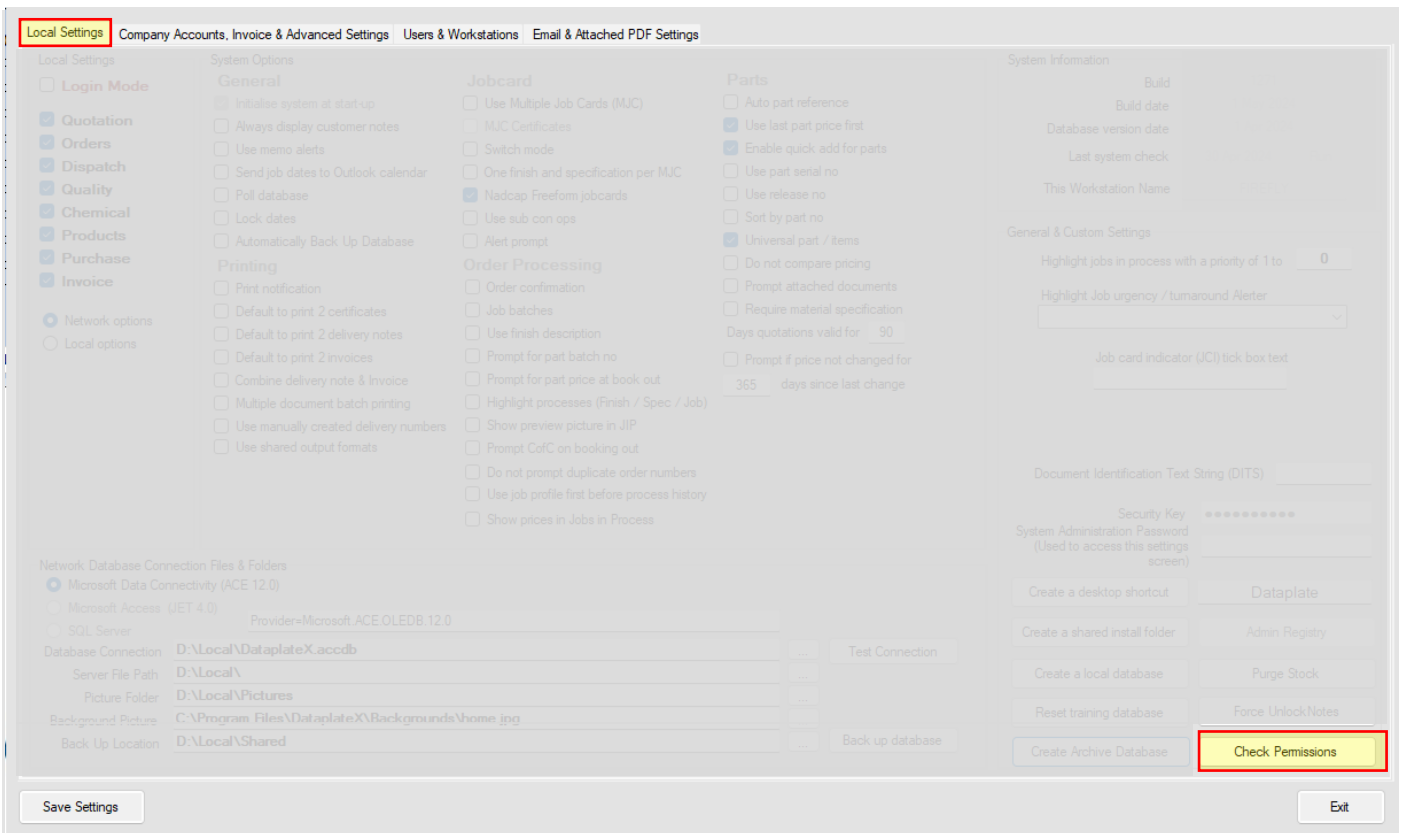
Local Settings | Company Accounts, Invoice & Advanced Settings | Users & Workstations | Email & Attached PDF Settings

Local Settings
Login Mode
Quotation
Orders
Dispatch
Quality
Chemical
Products
Purchase
Invoice

Network options
Local options

System Options
General
Initialise system at start-up
Always display customer notes
Use memo alerts
Send job dates to Outlook calendar
Poll database
Lock dates
Automatically Back Up Database
Printing
Print notification
Default to print 2 certificates
Default to print 2 delivery notes
Default to print 2 invoices
Combine delivery note & Invoice
Multiple document batch printing
Use manually created delivery numbers
Use shared output formats

Jobcard
Use Multiple Job Cards (MJC)
MJC Certificates
Switch mode
One finish and specification per MJC
Nadcap Freeform jobcards
Use sub con ops
Alert prompt
Order Processing
Order confirmation
Job batches
Use finish description
Prompt for part batch no
Prompt for part price at book out
Highlight processes (Finish / Spec / Job)
Show preview picture in JIP
Prompt CofC on booking out
Do not prompt duplicate order numbers
Use job profile first before process history
Show prices in Jobs in Process

Parts
Auto part reference
Use last part price first
Enable quick add for parts
Use part serial no
Use release no
Sort by part no
Universal part / items
Do not compare pricing
Prompt attached documents
Require material specification
Days quotations valid for 90
Prompt if price not changed for
365 days since last change

System Information
Build
Build date
Database version date
Last system check
This Workstation Name

General & Custom Settings
Highlight jobs in process with a priority of 1 to 0
Highlight Job urgency / turnaround Alerter
Job card indicator (JCI) tick box text

Document Identification Text String (DITS)
Security Key ••••••••••
System Administration Password (Used to access this settings screen)

Network Database Connection Files & Folders
Microsoft Data Connectivity (ACE 12.0)
Microsoft Access (JET 4.0)
SQL Server
Provider=Microsoft.ACE.OLEDB.12.0
Database Connection D:\Local\DataplateX.accdb
Server File Path D:\Local\
Picture Folder D:\Local\Pictures
Background Picture C:\Program Files\DataplateX\Backgrounds\home.jpg
Back Up Location D:\Local\Shared
Test Connection
Back up database

Create a desktop shortcut
Dataplate
Create a shared install folder
Admin Registry
Create a local database
Purge Stock
Reset training database
Force Unlock Notes
Create Archive Database
Check Permissions

Save Settings
Exit